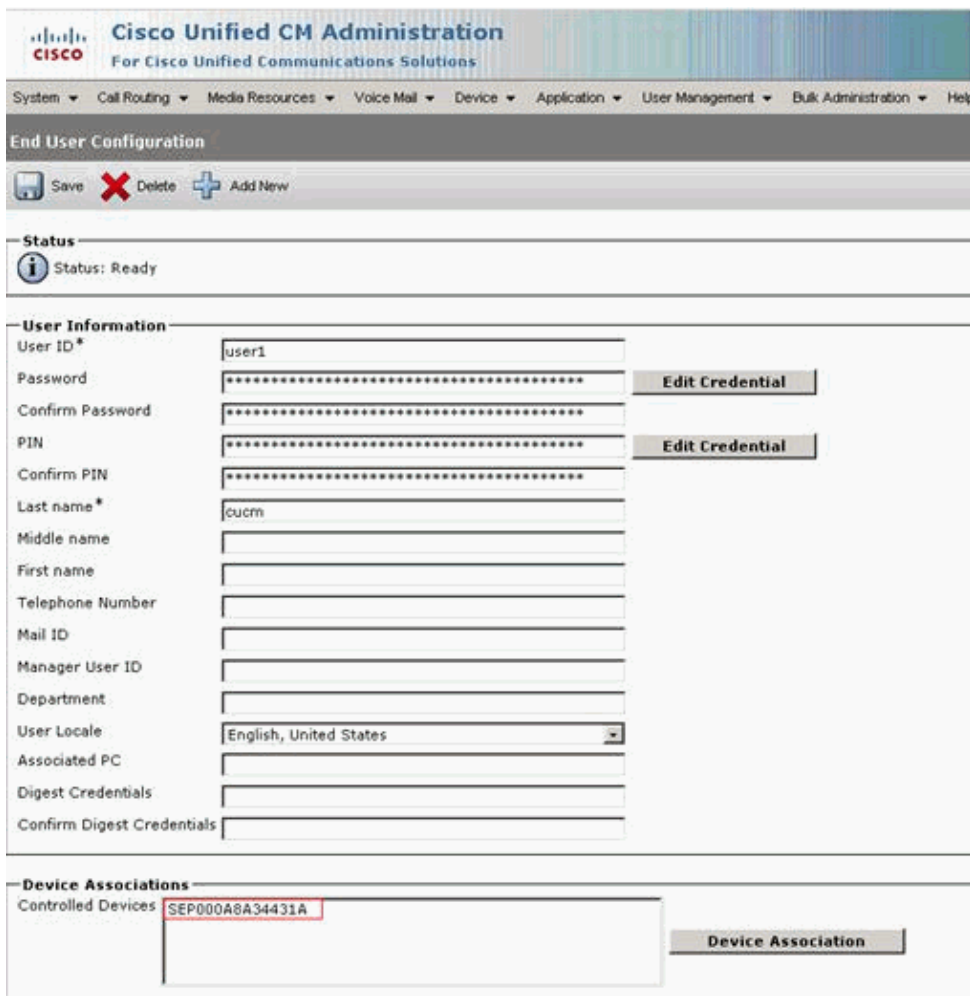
cisco Cisco Unified CM Administration
For Cisco Unified Communications Solutions

System ▾ Call Routing ▾ Media Resources ▾ Voice Mail ▾ Device ▾ Application ▾ User Management ▾ Bulk Administration ▾ Help

End User Configuration

Save Delete Add New

Status
Status: Ready

User Information
User ID* user1
Password ****************************************** Edit Credential
Confirm Password ******************************************
PIN ****************************************** Edit Credential
Confirm PIN ******************************************
Last name* cucm
Middle name
First name
Telephone Number
Mail ID
Manager User ID
Department
User Locale English, United States
Associated PC
Digest Credentials
Confirm Digest Credentials

Device Associations
Controlled Devices SEP000A8A34431A
Device Association